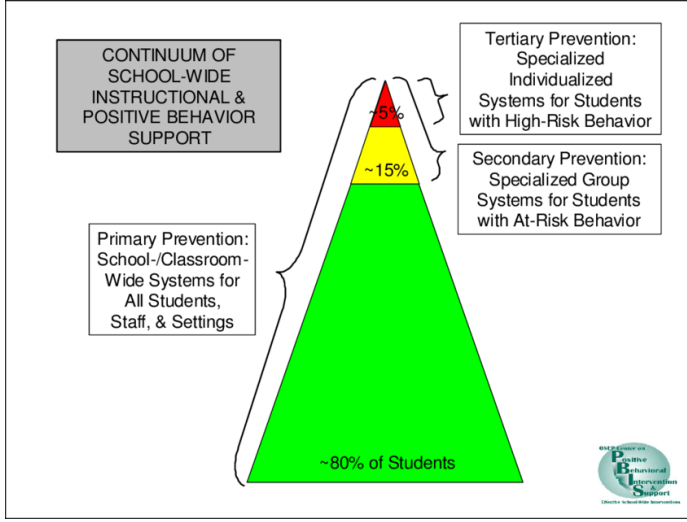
CONTINUUM OF SCHOOL-WIDE INSTRUCTIONAL & POSITIVE BEHAVIOR SUPPORT

Tertiary Prevention: Specialized Individualized Systems for Students with High-Risk Behavior

~5%

Secondary Prevention: Specialized Group Systems for Students with At-Risk Behavior

~15%

Primary Prevention: School-/Classroom-Wide Systems for All Students, Staff, & Settings

~80% of Students

OSEP Center on Positive Behavioral Interventions & Support

Effective School-wide Interventions